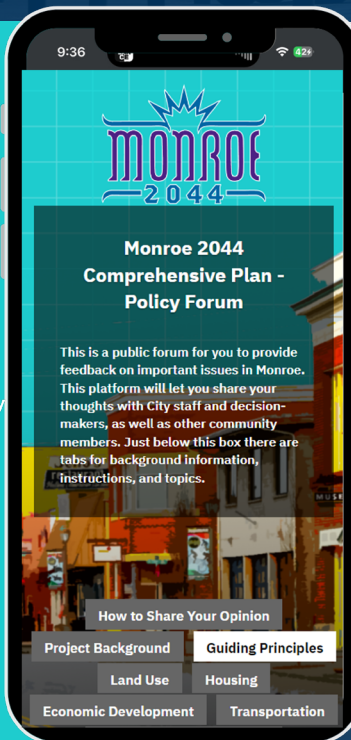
9:36

42+

MONROE
2044

Monroe 2044 Comprehensive Plan - Policy Forum

This is a public forum for you to provide feedback on important issues in Monroe. This platform will let you share your thoughts with City staff and decision-makers, as well as other community members. Just below this box there are tabs for background information, instructions, and topics.

MUS

How to Share Your Opinion

Project Background

Guiding Principles

Land Use

Housing

Economic Development

Transportation